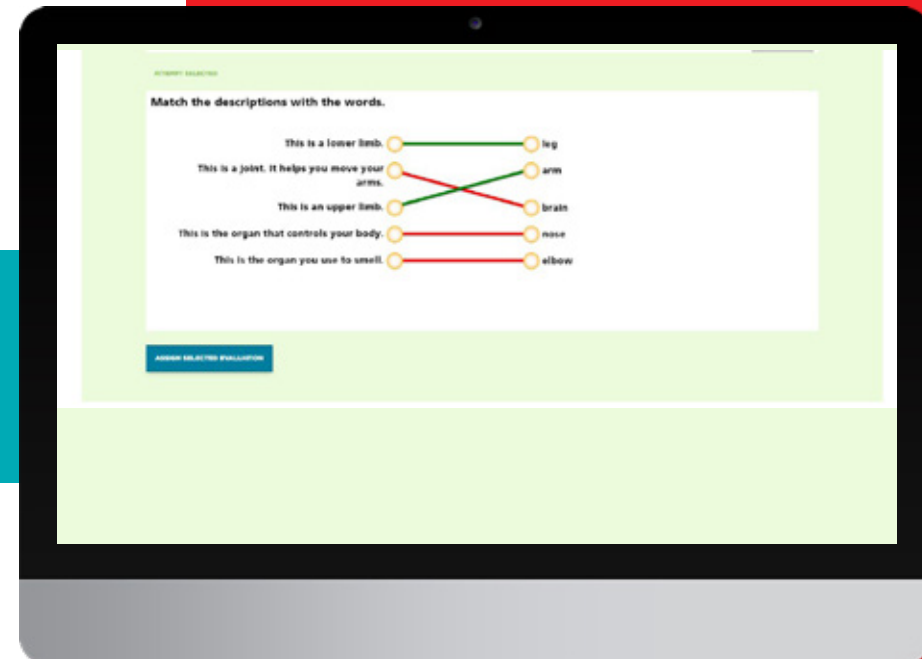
ATTEMPT SELECTED

Match the descriptions with the words.

This is a lower limb.
This is a joint. It helps you move your arms.
This is an upper limb.
This is the organ that controls your body.
This is the organ you use to smell.

leg
arm
brain
nose
elbow

ASSIGN SELECTED EVALUATION